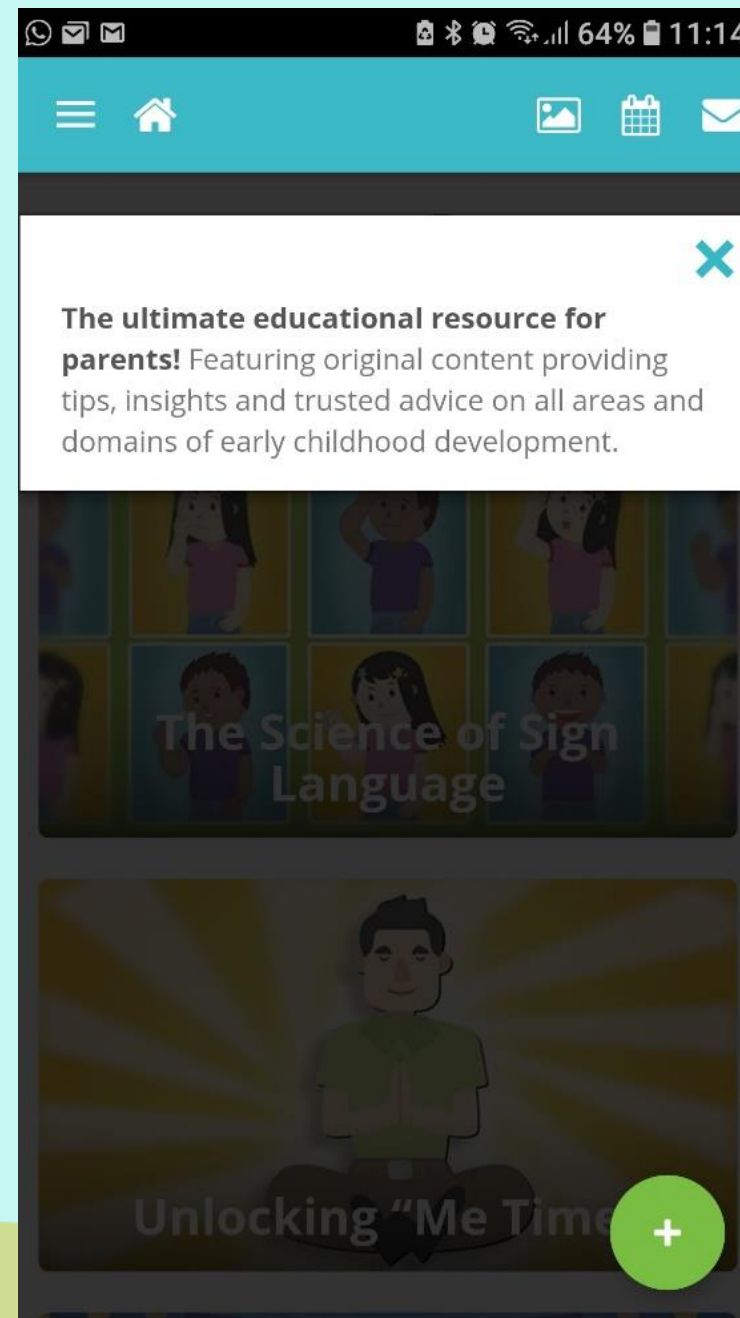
64% 11:14

**The ultimate educational resource for parents!** Featuring original content providing tips, insights and trusted advice on all areas and domains of early childhood development.

The Science of Sign Language

Unlocking "Me Time